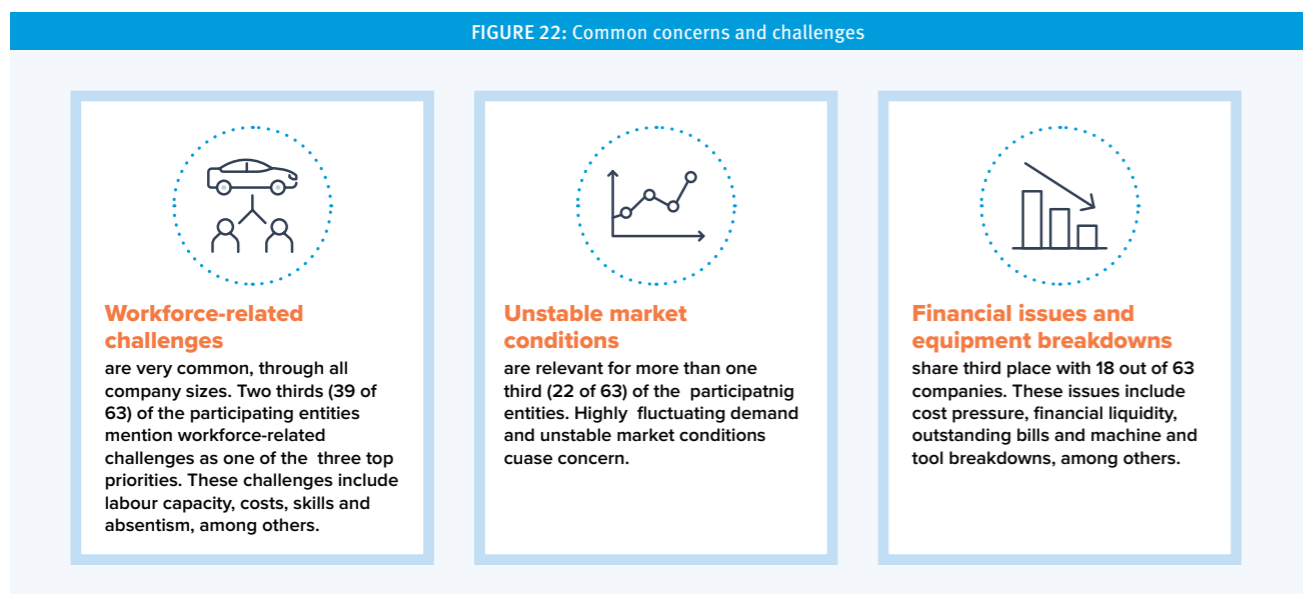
FIGURE 22: Common concerns and challenges

Workforce-related challenges
are very common, through all company sizes. Two thirds (39 of 63) of the participating entities mention workforce-related challenges as one of the three top priorities. These challenges include labour capacity, costs, skills and absentism, among others.

Unstable market conditions
are relevant for more than one third (22 of 63) of the participatnig entities. Highly fluctuating demand and unstable market conditions cuase concern.

Financial issues and equipment breakdowns
share third place with 18 out of 63 companies. These issues include cost pressure, financial liquidity, outstanding bills and machine and tool breakdowns, among others.